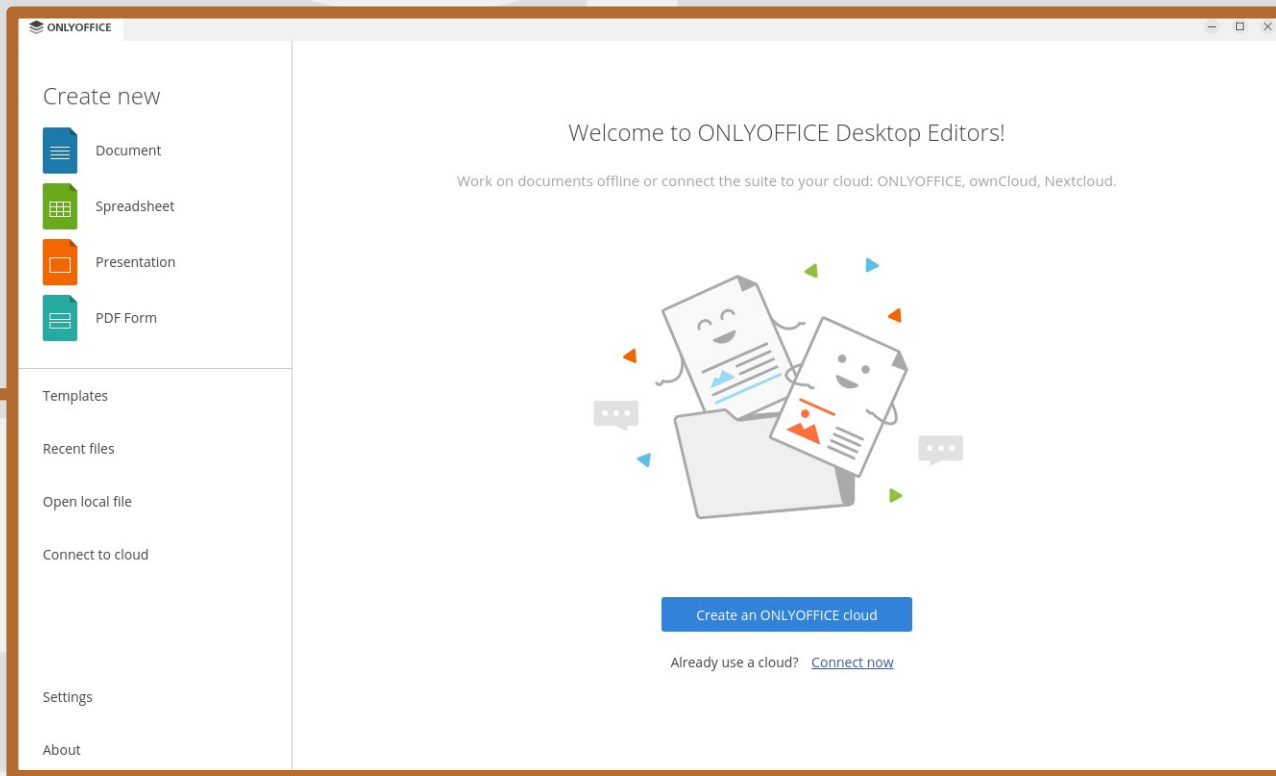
ONLYOFFICE

Create new

Document

Spreadsheet

Presentation

PDF Form

Templates

Recent files

Open local file

Connect to cloud

Settings

About

Welcome to ONLYOFFICE Desktop Editors!

Work on documents offline or connect the suite to your cloud: ONLYOFFICE, ownCloud, Nextcloud.

Create an ONLYOFFICE cloud

Already use a cloud? Connect now